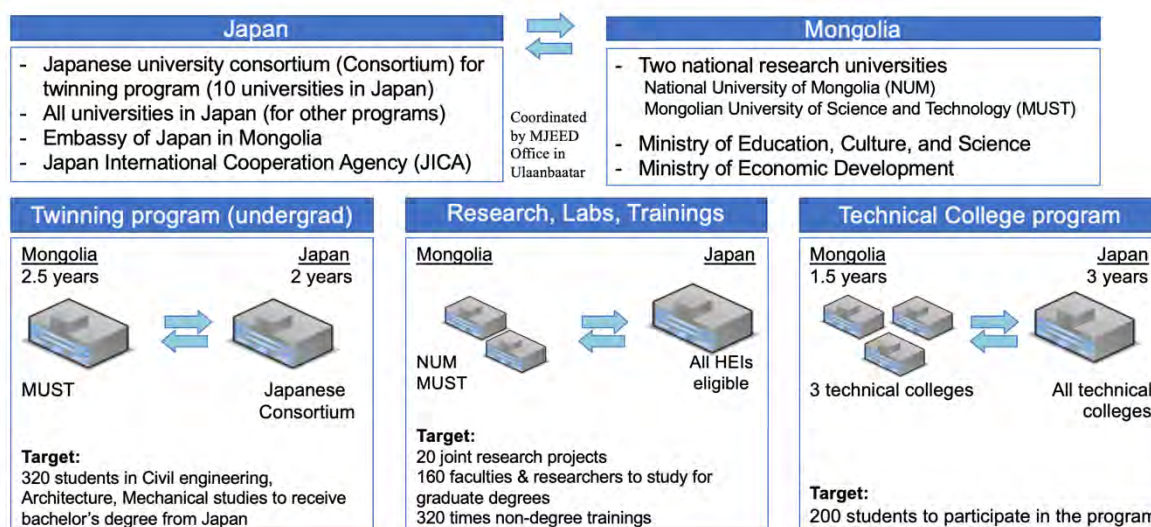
Japan

- Japanese university consortium (Consortium) for twinning program (10 universities in Japan)
- All universities in Japan (for other programs)
- Embassy of Japan in Mongolia
- Japan International Cooperation Agency (JICA)

Coordinated by MJEED Office in Ulaanbaatar

Mongolia

- Two national research universities
National University of Mongolia (NUM)
Mongolian University of Science and Technology (MUST)
- Ministry of Education, Culture, and Science
- Ministry of Economic Development

Twinning program (undergrad)

Mongolia
2.5 years

Japan
2 years

MUST

Japanese Consortium

Target:
320 students in Civil engineering, Architecture, Mechanical studies to receive bachelor's degree from Japan

Research, Labs, Trainings

Mongolia

Japan

NUM
MUST

All HEIs eligible

Target:
20 joint research projects
160 faculties & researchers to study for graduate degrees
320 times non-degree trainings

Technical College program

Mongolia
1.5 years

Japan
3 years

3 technical colleges

All technical colleges

Target:
200 students to participate in the program